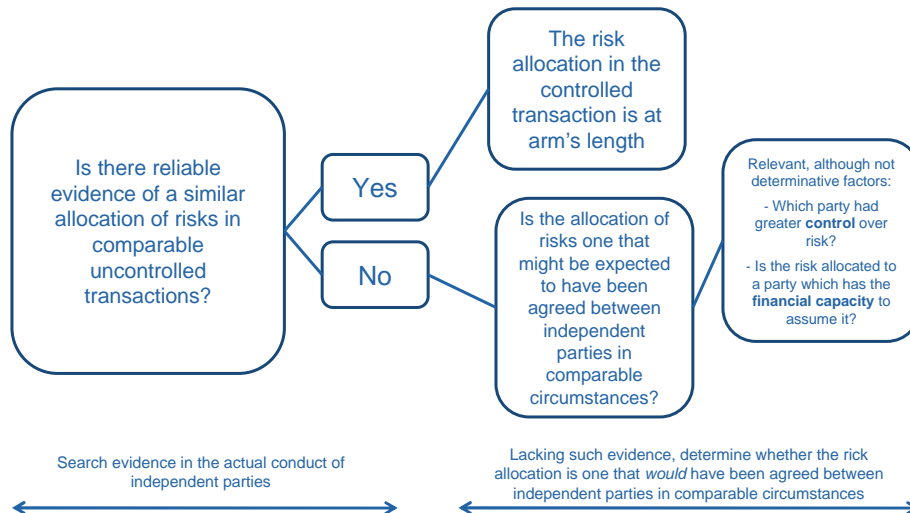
Is there reliable evidence of a similar allocation of risks in comparable uncontrolled transactions?

Yes

No

The risk allocation in the controlled transaction is at arm's length

Is the allocation of risks one that might be expected to have been agreed between independent parties in comparable circumstances?

Relevant, although not determinative factors:

- Which party had greater **control** over risk?

- Is the risk allocated to a party which has the **financial capacity** to assume it?

Search evidence in the actual conduct of independent parties

Lacking such evidence, determine whether the rick allocation is one that *would* have been agreed between independent parties in comparable circumstances